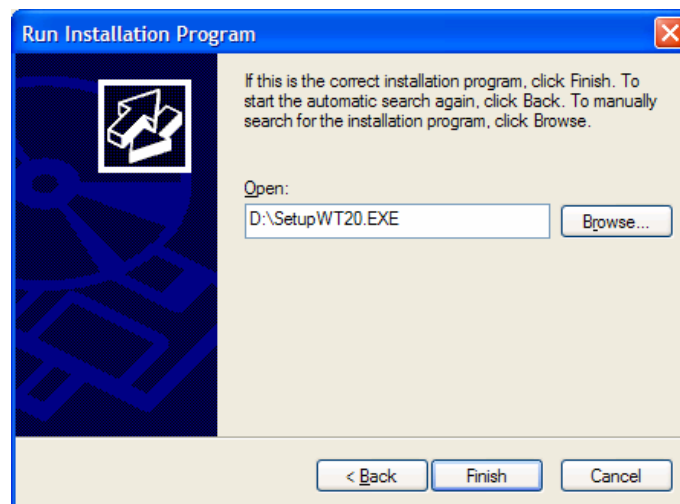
Run Installation Program

If this is the correct installation program, click Finish. To start the automatic search again, click Back. To manually search for the installation program, click Browse.

Open:

D:\SetupWT20.EXE

Browse...

< Back

Finish

Cancel